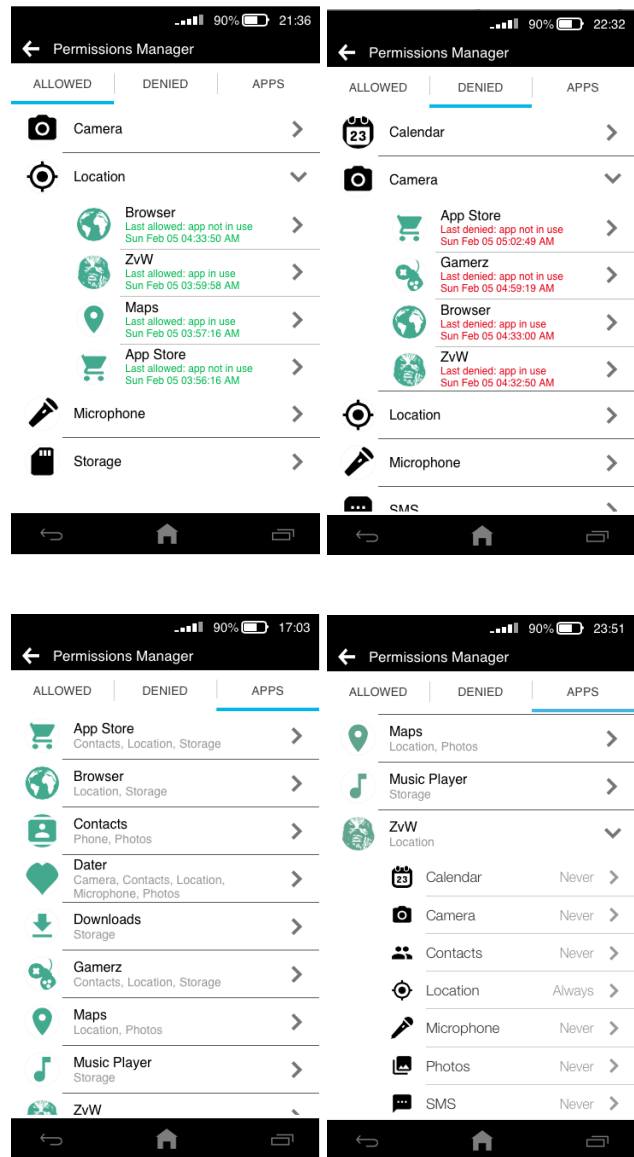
90% 21:36
Permissions Manager
ALLOWED DENIED APPS
Camera
Location
Browser
Last allowed: app not in use
Sun Feb 05 04:33:50 AM
ZvW
Last allowed: app in use
Sun Feb 05 03:59:58 AM
Maps
Last allowed: app in use
Sun Feb 05 03:57:16 AM
App Store
Last allowed: app not in use
Sun Feb 05 03:56:16 AM
Microphone
Storage

90% 22:32
Permissions Manager
ALLOWED DENIED APPS
23 Calendar
Camera
App Store
Last denied: app not in use
Sun Feb 05 05:02:49 AM
Gamerz
Last denied: app not in use
Sun Feb 05 04:59:19 AM
Browser
Last denied: app in use
Sun Feb 05 04:33:00 AM
ZvW
Last denied: app in use
Sun Feb 05 04:32:50 AM
Location
Microphone
SMS

90% 17:03
Permissions Manager
ALLOWED DENIED APPS
App Store
Contacts, Location, Storage
Browser
Location, Storage
Contacts
Phone, Photos
Dater
Camera, Contacts, Location, Microphone, Photos
Downloads
Storage
Gamerz
Contacts, Location, Storage
Maps
Location, Photos
Music Player
Storage
ZvW

90% 23:51
Permissions Manager
ALLOWED DENIED APPS
Maps
Location, Photos
Music Player
Storage
ZvW
Location
23 Calendar Never
Camera Never
Contacts Never
Location Always
Microphone Never
Photos Never
SMS Never